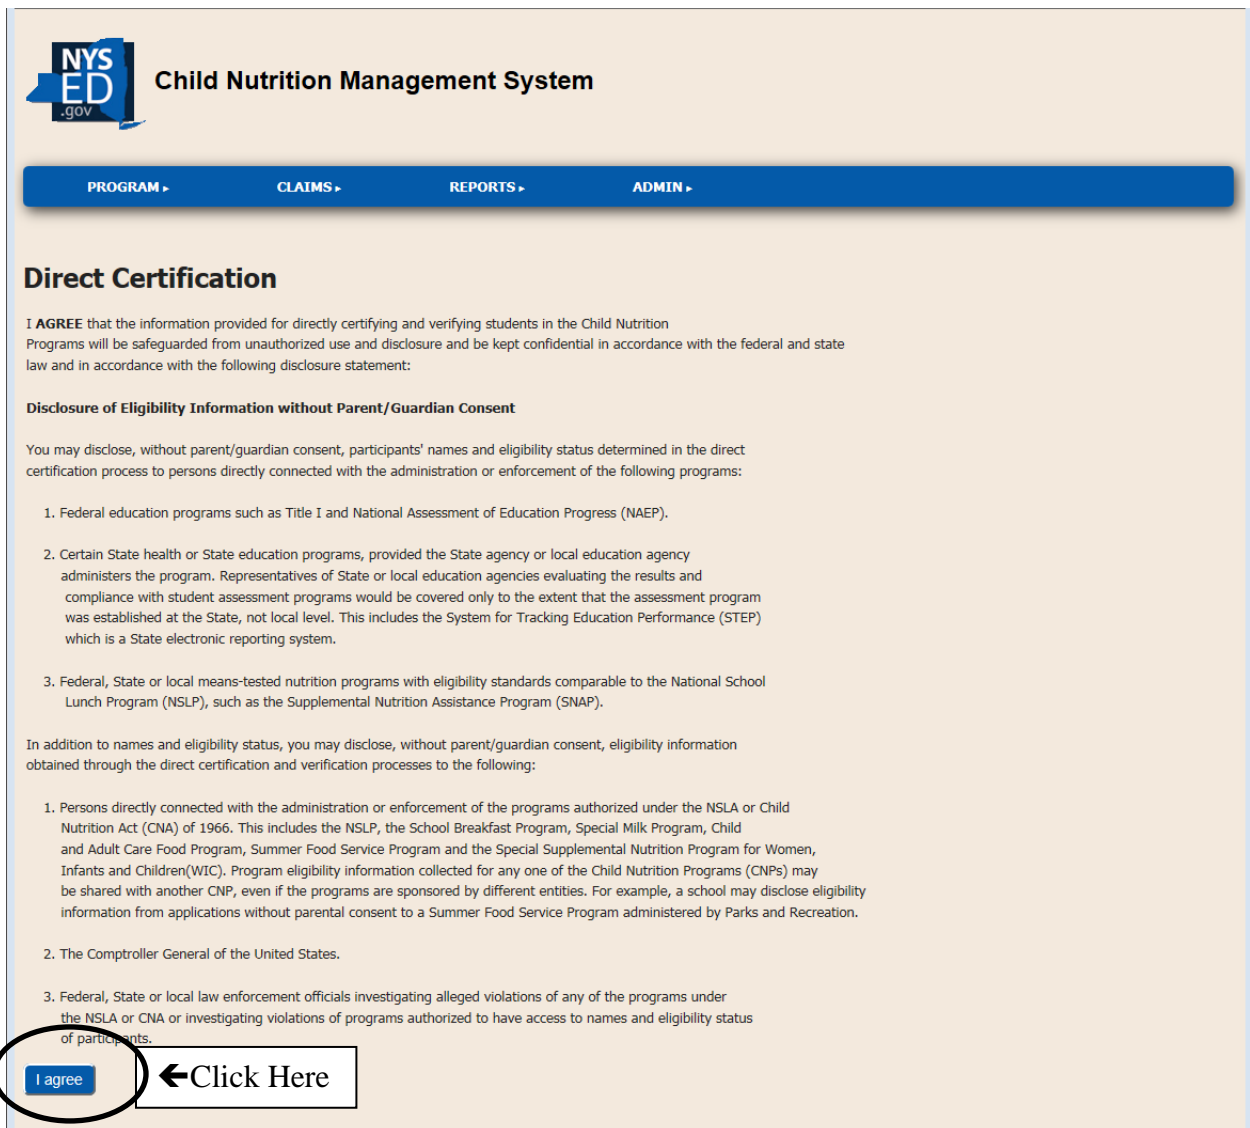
NYS ED .gov

Child Nutrition Management System

PROGRAM ▸ CLAIMS ▸ REPORTS ▸ ADMIN ▸

Direct Certification

I **AGREE** that the information provided for directly certifying and verifying students in the Child Nutrition Programs will be safeguarded from unauthorized use and disclosure and be kept confidential in accordance with the federal and state law and in accordance with the following disclosure statement:

**Disclosure of Eligibility Information without Parent/Guardian Consent**

You may disclose, without parent/guardian consent, participants' names and eligibility status determined in the direct certification process to persons directly connected with the administration or enforcement of the following programs:

1. Federal education programs such as Title I and National Assessment of Education Progress (NAEP).

2. Certain State health or State education programs, provided the State agency or local education agency administers the program. Representatives of State or local education agencies evaluating the results and compliance with student assessment programs would be covered only to the extent that the assessment program was established at the State, not local level. This includes the System for Tracking Education Performance (STEP) which is a State electronic reporting system.

3. Federal, State or local means-tested nutrition programs with eligibility standards comparable to the National School Lunch Program (NSLP), such as the Supplemental Nutrition Assistance Program (SNAP).

In addition to names and eligibility status, you may disclose, without parent/guardian consent, eligibility information obtained through the direct certification and verification processes to the following:

1. Persons directly connected with the administration or enforcement of the programs authorized under the NSLA or Child Nutrition Act (CNA) of 1966. This includes the NSLP, the School Breakfast Program, Special Milk Program, Child and Adult Care Food Program, Summer Food Service Program and the Special Supplemental Nutrition Program for Women, Infants and Children(WIC). Program eligibility information collected for any one of the Child Nutrition Programs (CNPs) may be shared with another CNP, even if the programs are sponsored by different entities. For example, a school may disclose eligibility information from applications without parental consent to a Summer Food Service Program administered by Parks and Recreation.

2. The Comptroller General of the United States.

3. Federal, State or local law enforcement officials investigating alleged violations of any of the programs under the NSLA or CNA or investigating violations of programs authorized to have access to names and eligibility status of participants.

I agree

Click Here